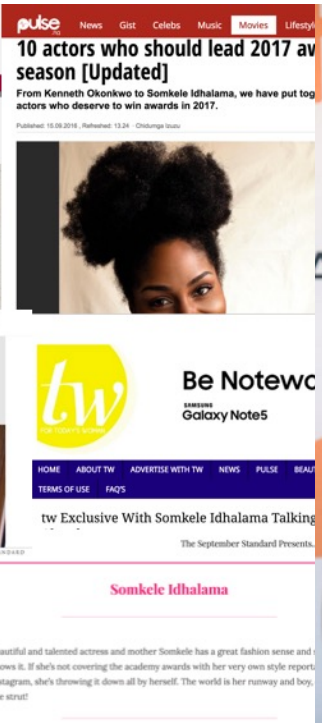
pulse
News Gist Celebs Music Movies Lifesty

10 actors who should lead 2017 aw season [Updated]

From Kenneth Okonkwo to Somkele Idhalama, we have put tog actors who deserve to win awards in 2017.

Published: 15.09.2016 , Refreshed: 13:24 · Chidumga Izuzu

tw
FOR TODAY'S WOMAN

Be Notewo
SAMSUNG
Galaxy Note5

HOME ABOUT TW ADVERTISE WITH TW NEWS PULSE BEAUT
TERMS OF USE FAQ'S

tw Exclusive With Somkele Idhalama Talking

The September Standard Presents.

Somkele Idhalama

autiful and talented actress and mother Somkele has a great fashion sense and ows it. If she's not covering the academy awards with her very own style report stagram, she's throwing it down all by herself. The world is her runway and boy, e strut!